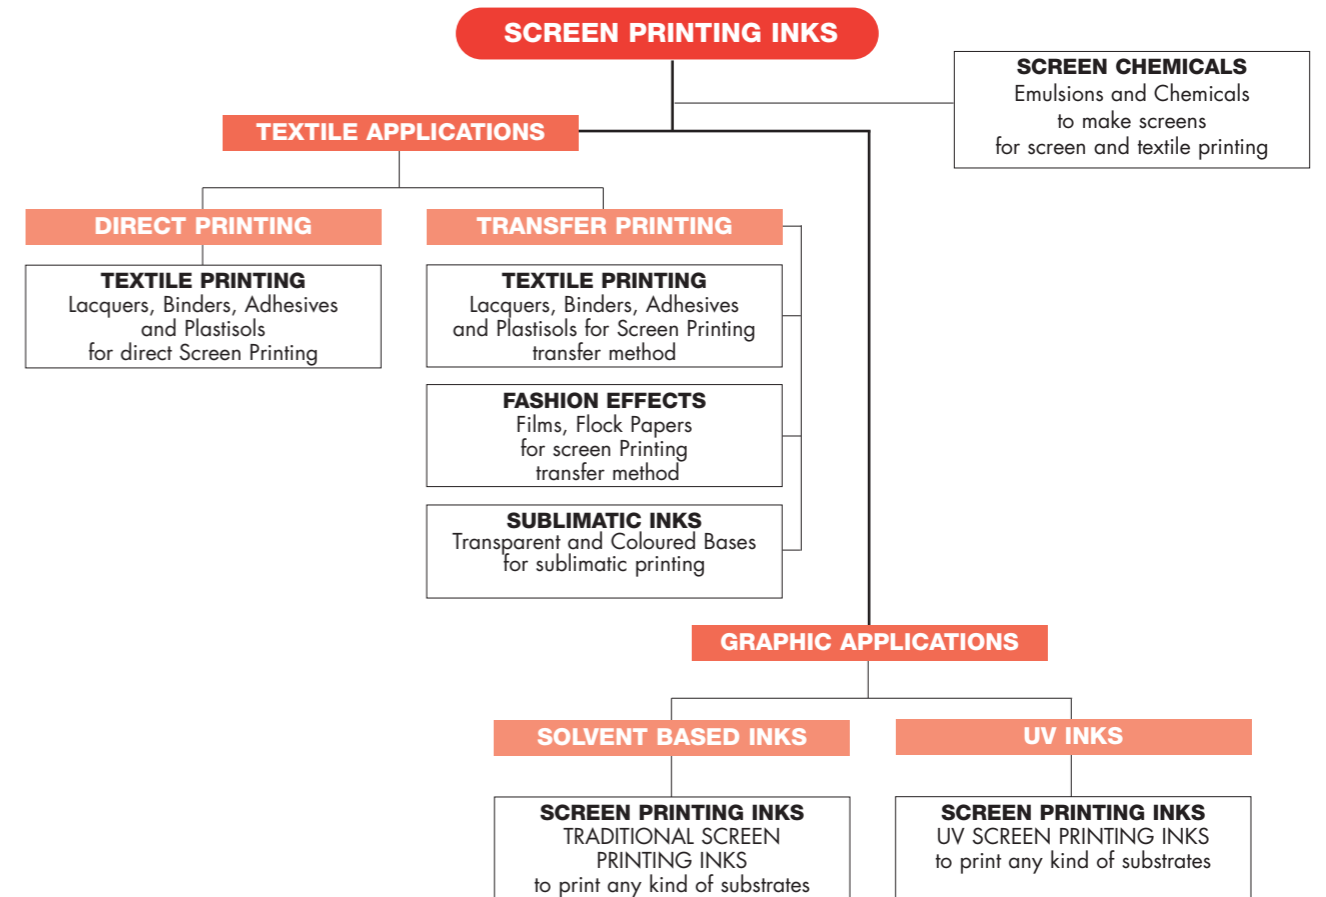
SCREEN PRINTING INKS

SCREEN CHEMICALS
Emulsions and Chemicals to make screens for screen and textile printing

TEXTILE APPLICATIONS

DIRECT PRINTING

TEXTILE PRINTING
Lacquers, Binders, Adhesives and Plastisols for direct Screen Printing

TRANSFER PRINTING

TEXTILE PRINTING
Lacquers, Binders, Adhesives and Plastisols for Screen Printing transfer method

FASHION EFFECTS
Films, Flock Papers for screen Printing transfer method

SUBLIMATIC INKS
Transparent and Coloured Bases for sublimatic printing

GRAPHIC APPLICATIONS

SOLVENT BASED INKS

SCREEN PRINTING INKS
TRADITIONAL SCREEN PRINTING INKS
to print any kind of substrates

UV INKS

SCREEN PRINTING INKS
UV SCREEN PRINTING INKS
to print any kind of substrates